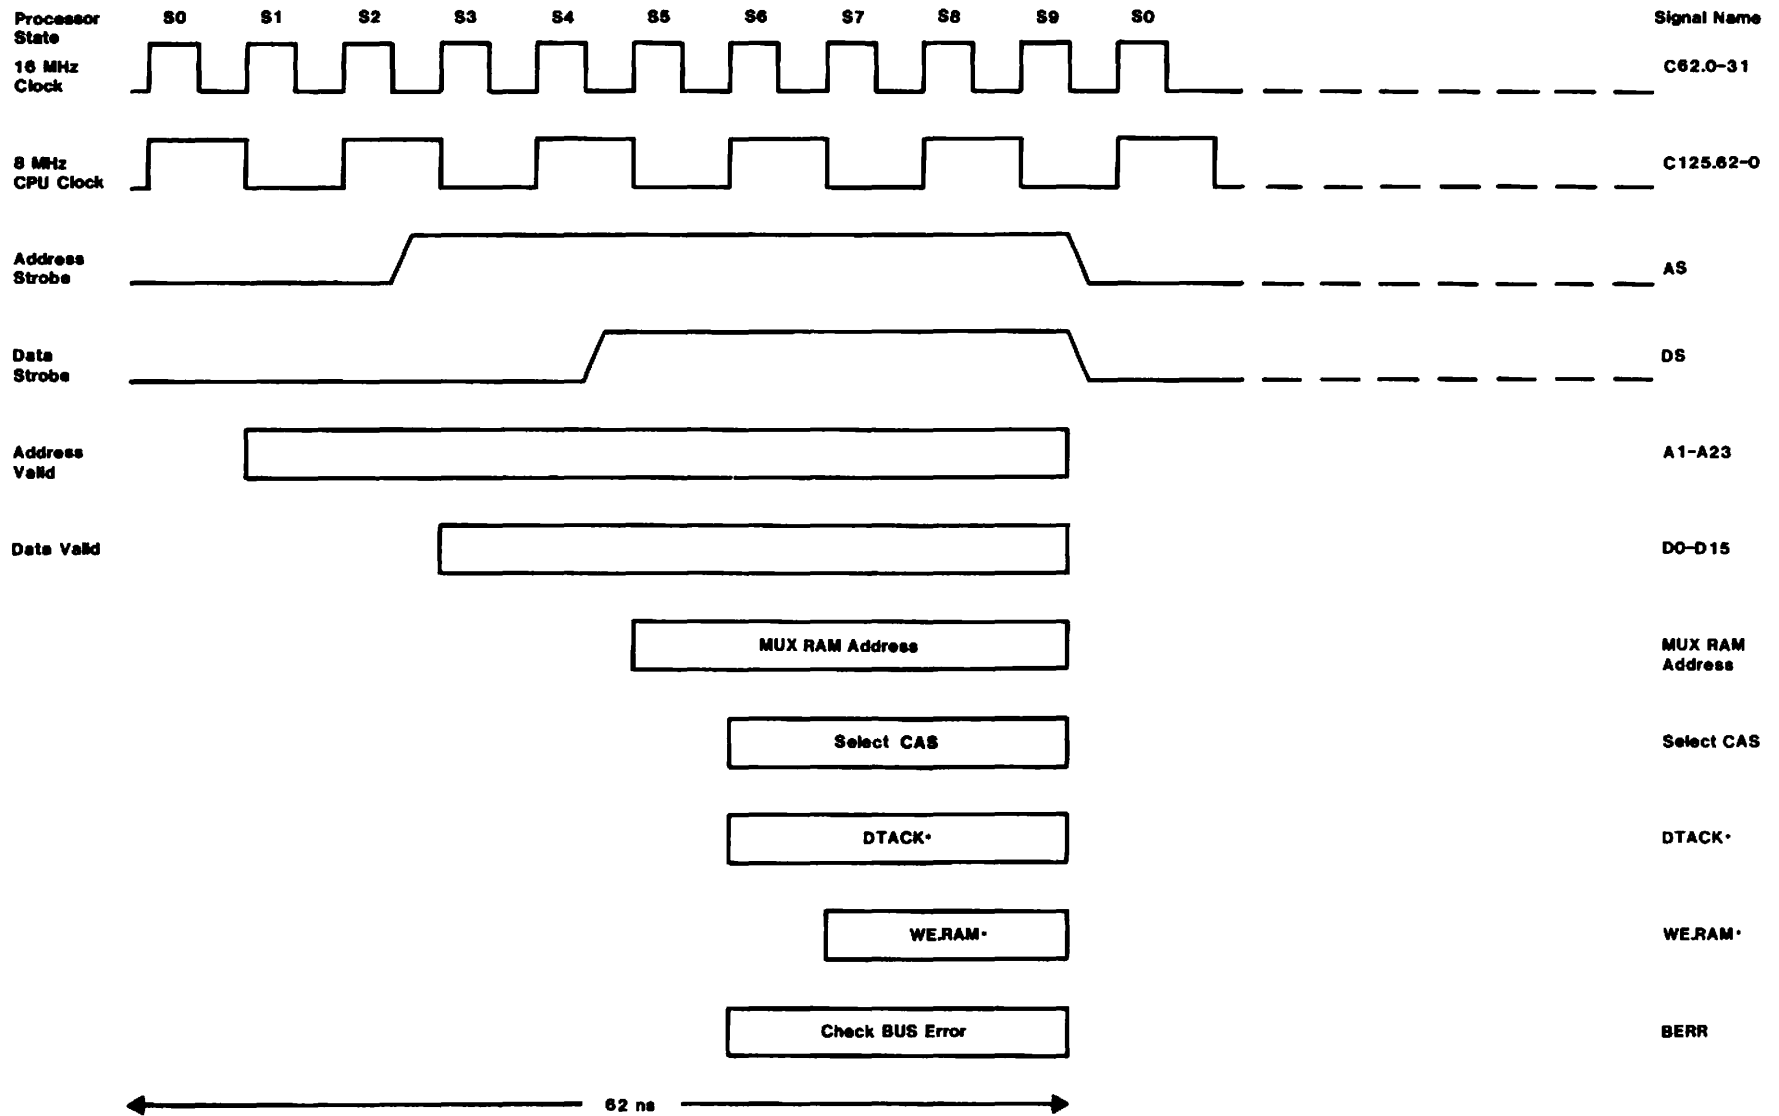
Processor State S0 S1 S2 S3 S4 S5 S6 S7 S8 S9 S0 Signal Name

16 MHz Clock C62.0-31

8 MHz CPU Clock C125.62-0

Address Strobe AS

Data Strobe DS

Address Valid A1-A23

Data Valid D0-D15

MUX RAM Address MUX RAM Address

Select CAS Select CAS

DTACK• DTACK•

WE.RAM• WE.RAM•

Check BUS Error BERR

62 ns